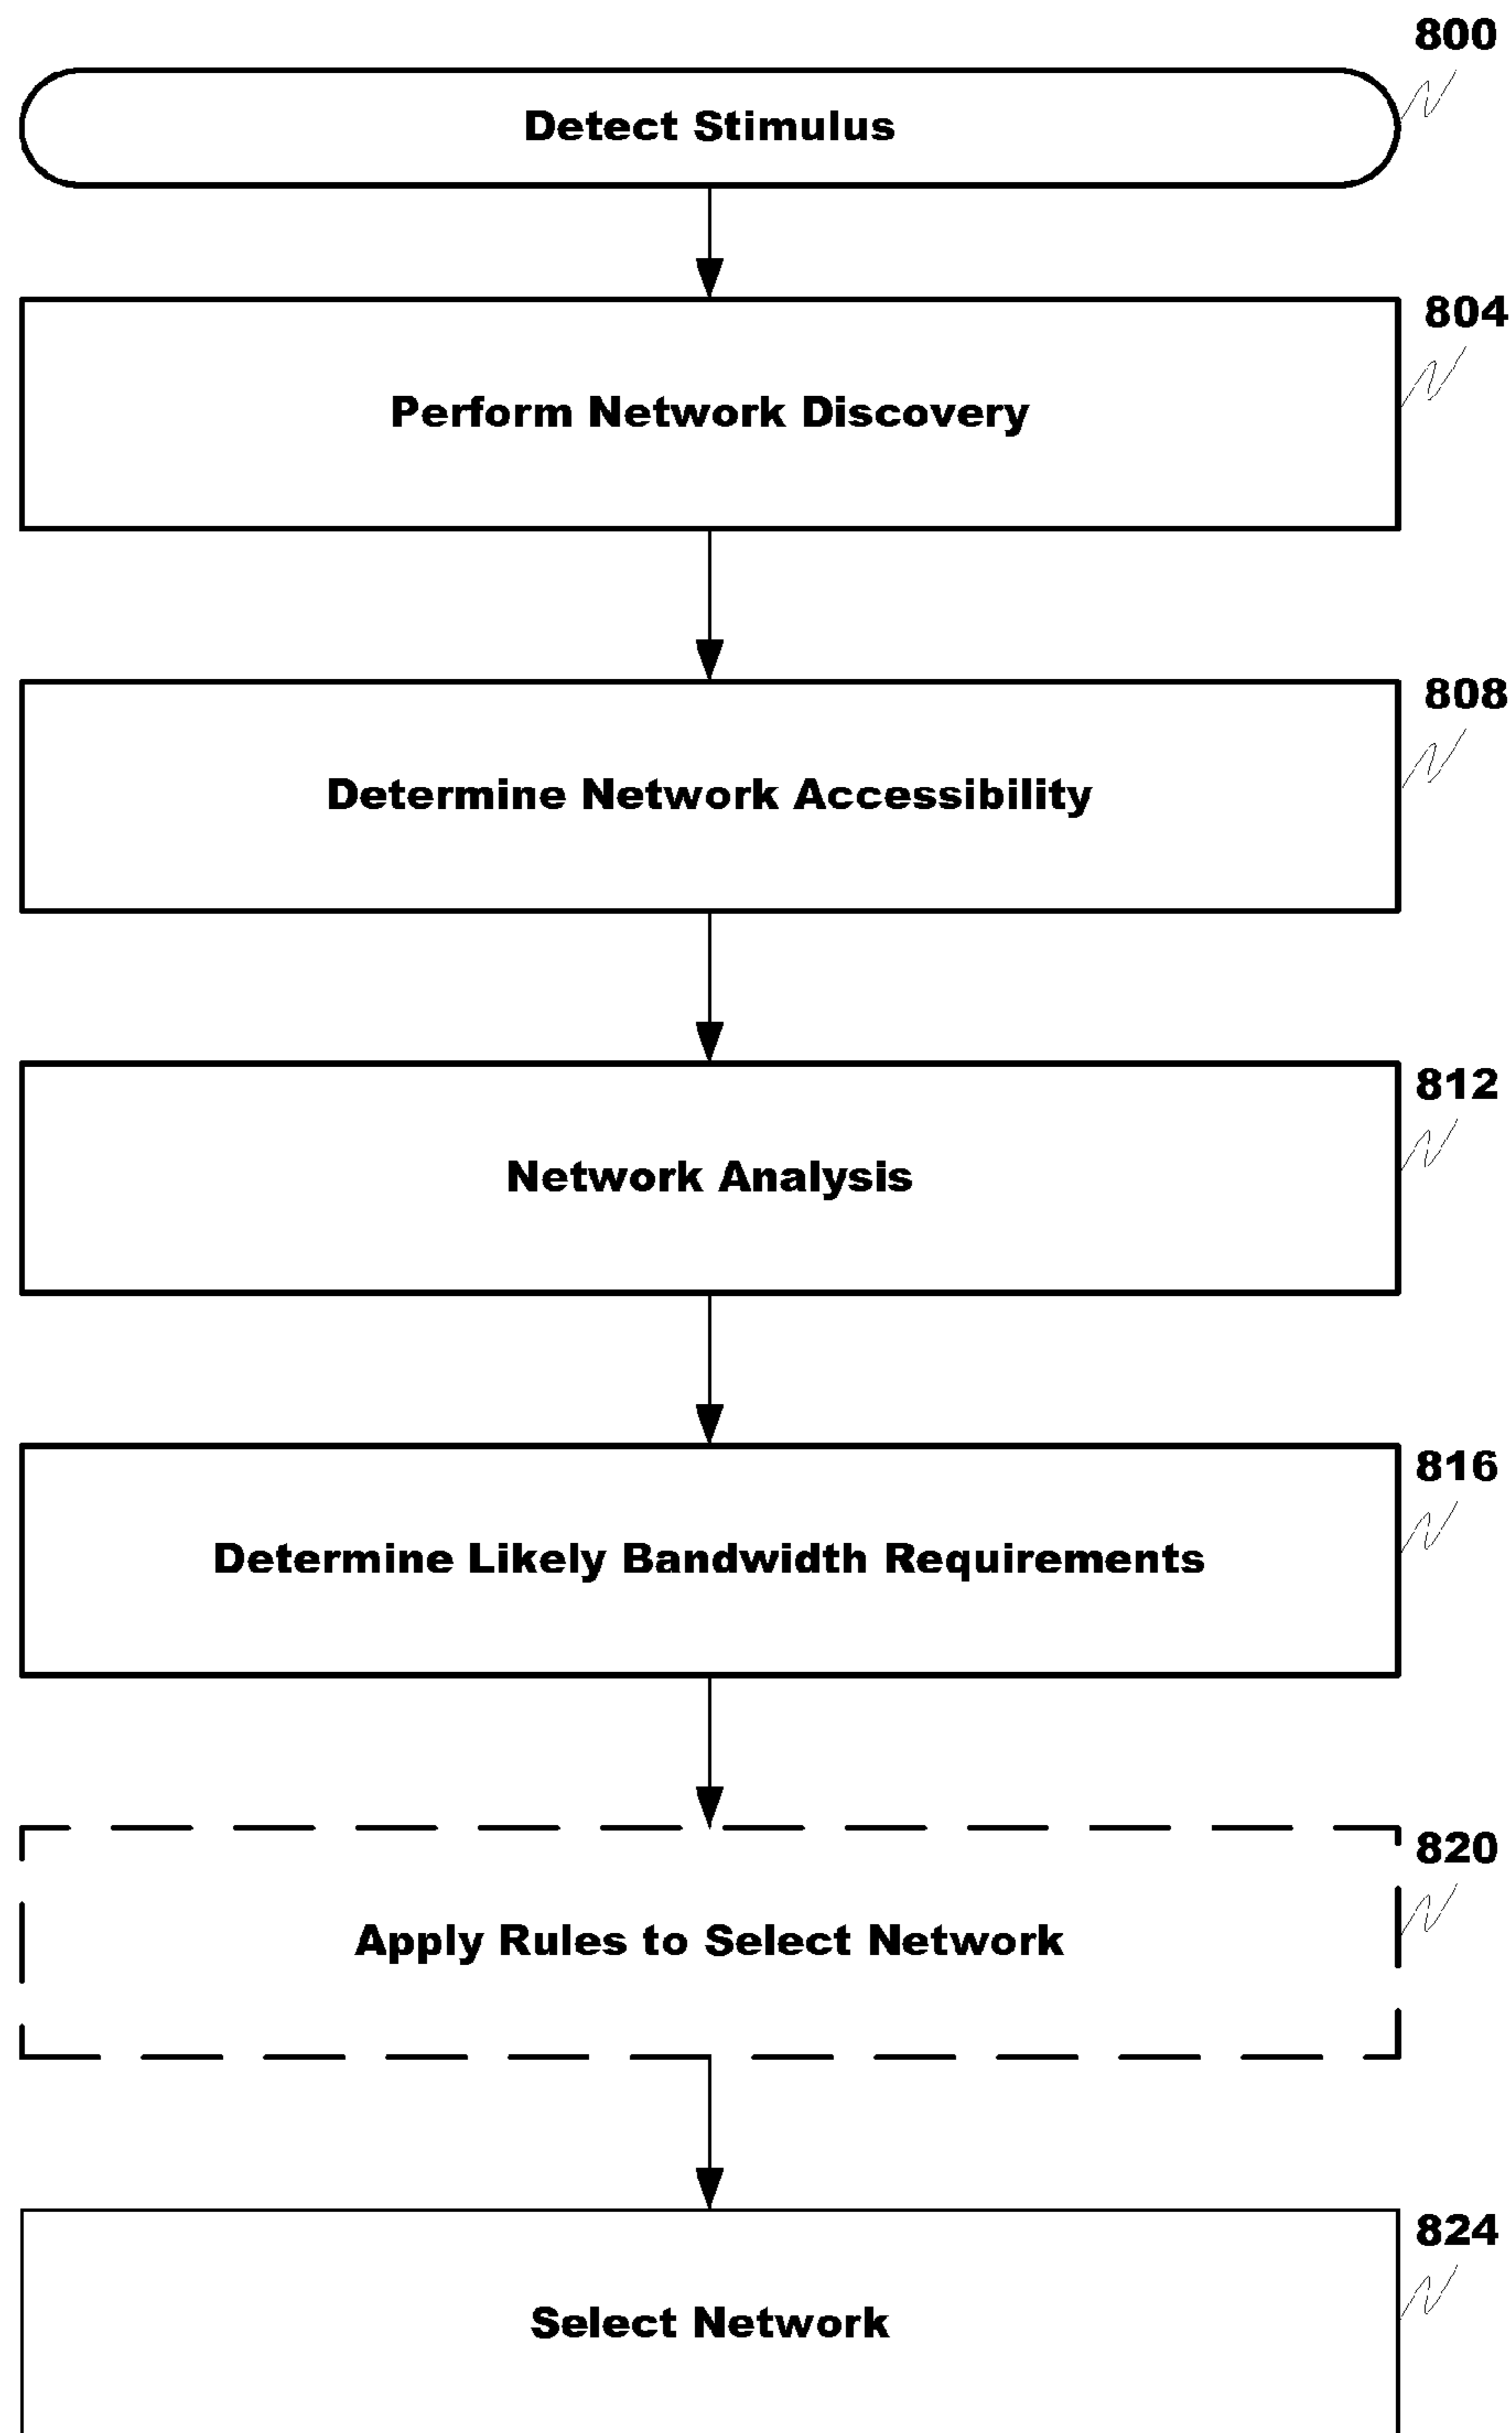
800
Detect Stimulus

804
Perform Network Discovery

808
Determine Network Accessibility

812
Network Analysis

816
Determine Likely Bandwidth Requirements

820
Apply Rules to Select Network

824
Select Network